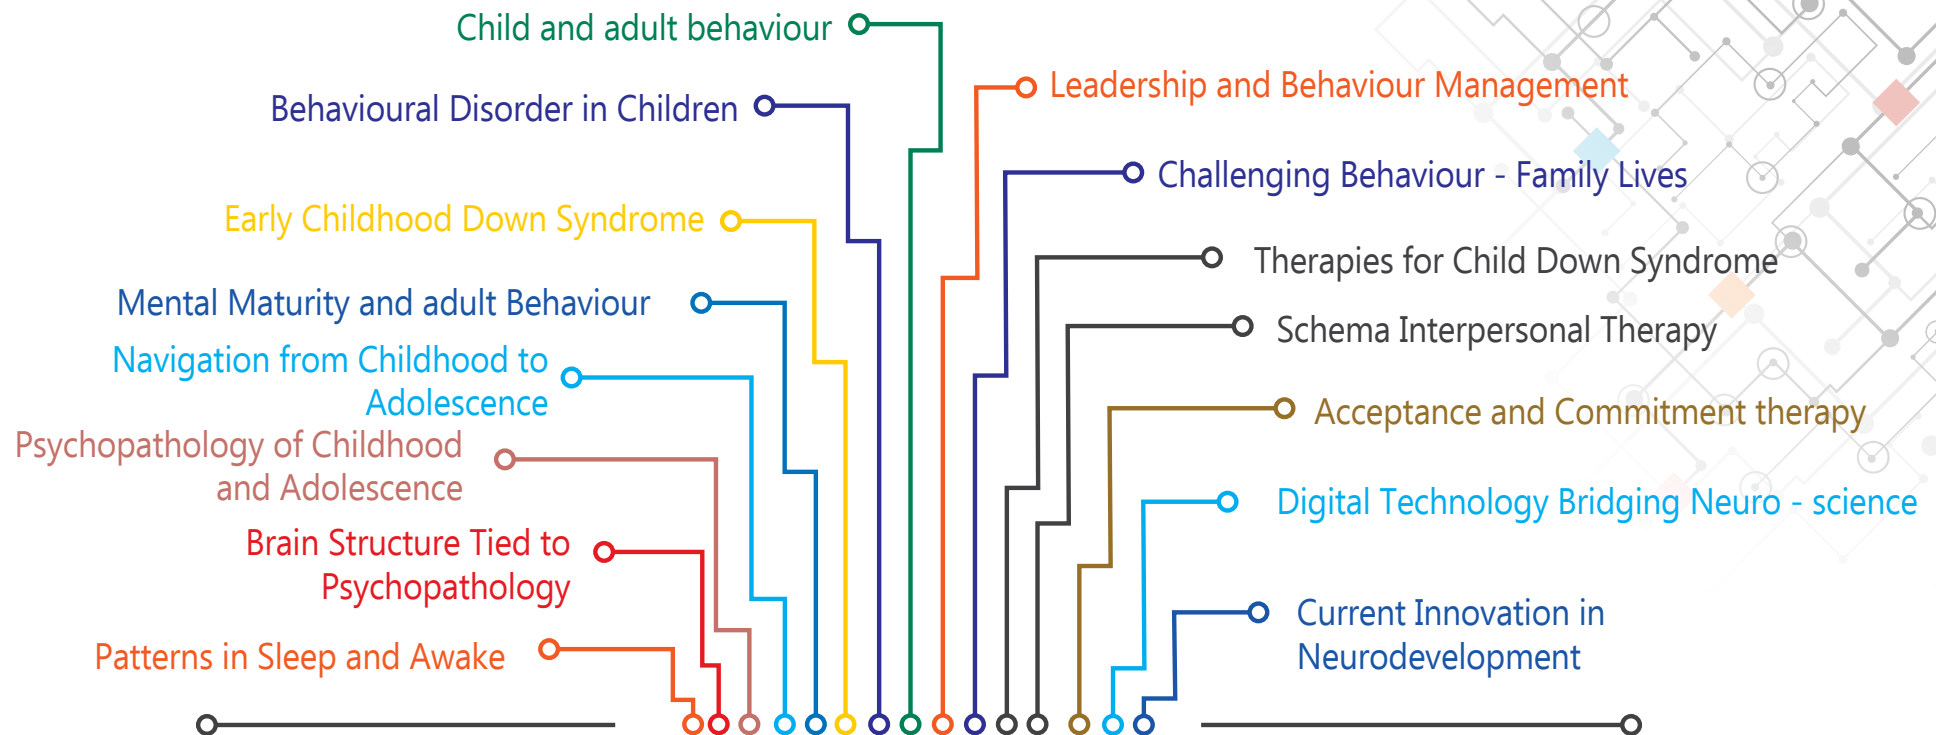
Child and adult behaviour

Behavioural Disorder in Children

Early Childhood Down Syndrome

Mental Maturity and adult Behaviour

Navigation from Childhood to Adolescence

Psychopathology of Childhood and Adolescence

Brain Structure Tied to Psychopathology

Patterns in Sleep and Awake

Leadership and Behaviour Management

Challenging Behaviour - Family Lives

Therapies for Child Down Syndrome

Schema Interpersonal Therapy

Acceptance and Commitment therapy

Digital Technology Bridging Neuro - science

Current Innovation in Neurodevelopment